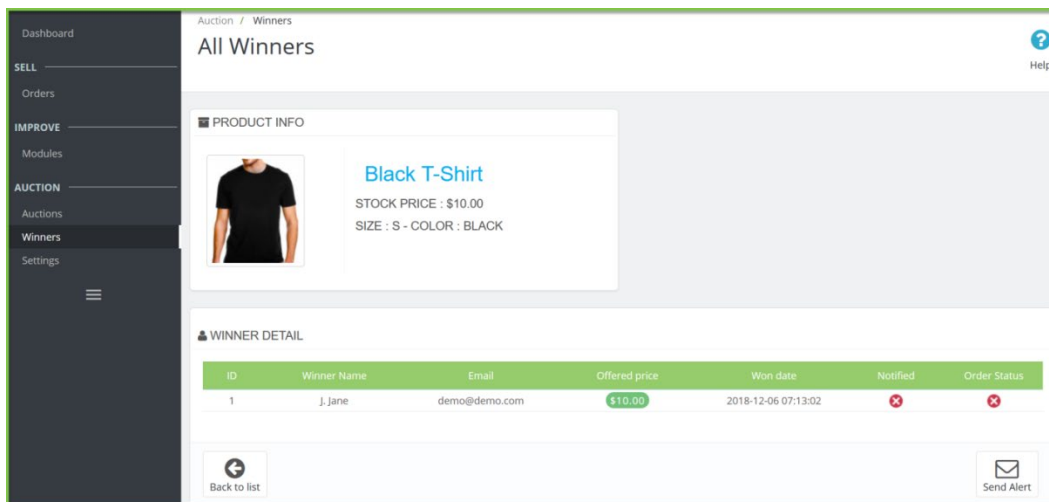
Dashboard
SELL
Orders
IMPROVE
Modules
AUCTION
Auctions
Winners
Settings

Auction / Winners
All Winners

Help

PRODUCT INFO

Black T-Shirt
STOCK PRICE : $10.00
SIZE : S - COLOR : BLACK

WINNER DETAIL

| ID | Winner Name | Email | Offered price | Won date | Notified | Order Status |
|---|---|---|---|---|---|---|
| 1 | J. Jane | demo@demo.com | $10.00 | 2018-12-06 07:13:02 | | |

Back to list

Send Alert